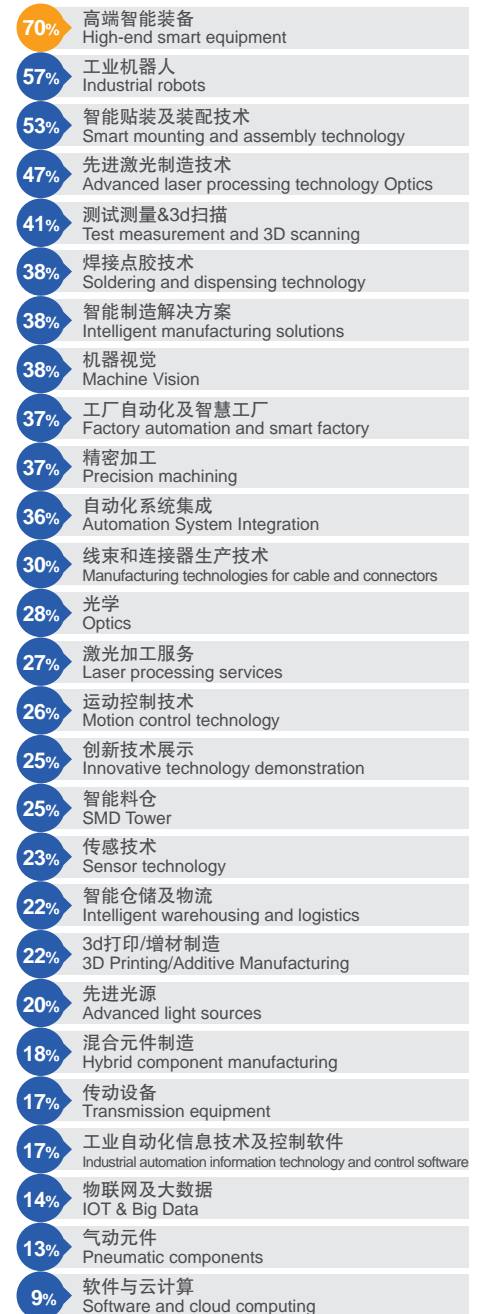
70% 高端智能装备
High-end smart equipment

57% 工业机器人
Industrial robots

53% 智能贴装及装配技术
Smart mounting and assembly technology

47% 先进激光制造技术
Advanced laser processing technology Optics

41% 测试测量&3d扫描
Test measurement and 3D scanning

38% 焊接点胶技术
Soldering and dispensing technology

38% 智能制造解决方案
Intelligent manufacturing solutions

38% 机器视觉
Machine Vision

37% 工厂自动化及智慧工厂
Factory automation and smart factory

37% 精密加工
Precision machining

36% 自动化系统集成
Automation System Integration

30% 线束和连接器生产技术
Manufacturing technologies for cable and connectors

28% 光学
Optics

27% 激光加工服务
Laser processing services

26% 运动控制技术
Motion control technology

25% 创新技术展示
Innovative technology demonstration

25% 智能料仓
SMD Tower

23% 传感技术
Sensor technology

22% 智能仓储及物流
Intelligent warehousing and logistics

22% 3d打印/增材制造
3D Printing/Additive Manufacturing

20% 先进光源
Advanced light sources

18% 混合元件制造
Hybrid component manufacturing

17% 传动设备
Transmission equipment

17% 工业自动化信息技术及控制软件
Industrial automation information technology and control software

14% 物联网及大数据
IOT & Big Data

13% 气动元件
Pneumatic components

9% 软件与云计算
Software and cloud computing